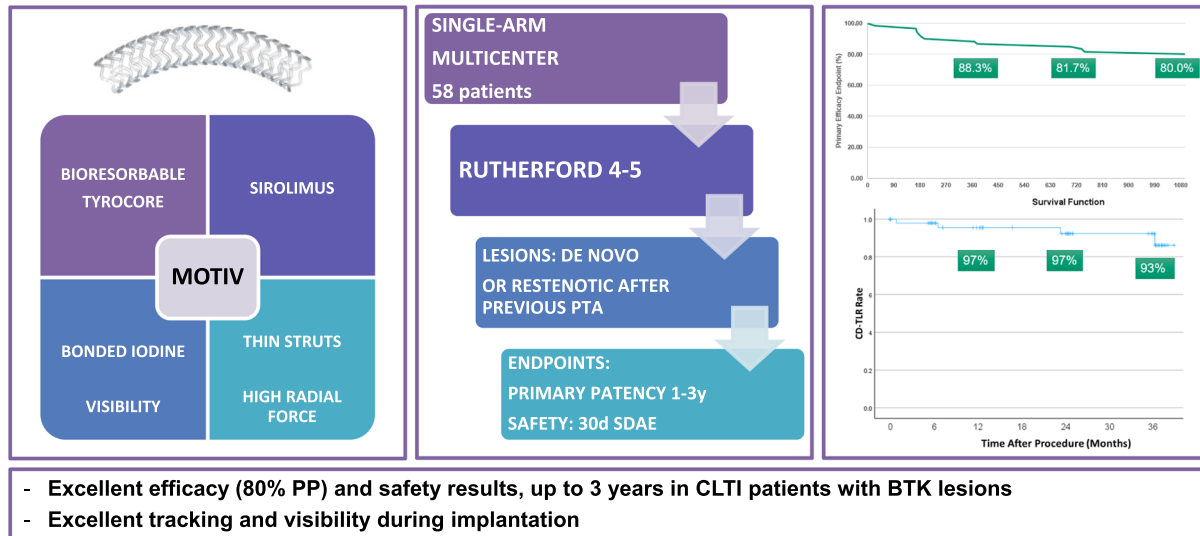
BIORESORBABLE TYROCORE

SIROLIMUS

MOTIV

BONDED IODINE

VISIBILITY

THIN STRUTS

HIGH RADIAL FORCE

SINGLE-ARM

MULTICENTER

58 patients

RUTHERFORD 4-5

LESIONS: DE NOVO OR RESTENOTIC AFTER PREVIOUS PTA

ENDPOINTS:

PRIMARY PATENCY 1-3y

SAFETY: 30d SDAE

100,00

80,00

60,00

40,00

20,00

0,00

Primary Efficacy Endpoint (%)

88.3%

81.7%

80.0%

0 90 180 270 360 450 540 630 720 810 900 990 1080

Survival Function

1.0

0.8

0.6

0.4

0.2

0.0

CD-TLR Rate

97%

97%

93%

0 6 12 18 24 30 36

Time After Procedure (Months)

- Excellent efficacy (80% PP) and safety results, up to 3 years in CLTI patients with BTK lesions

- Excellent tracking and visibility during implantation